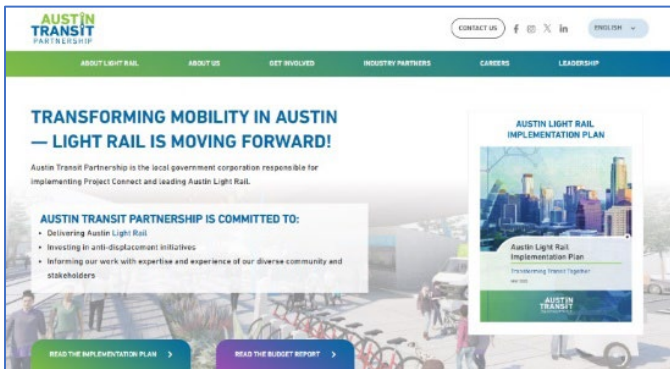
AUSTIN TRANSIT PARTNERSHIP

CONTACT US

ENGLISH

ABOUT LIGHT RAIL ABOUT US GET INVOLVED INDUSTRY PARTNERS CAREERS LEADERSHIP

TRANSFORMING MOBILITY IN AUSTIN — LIGHT RAIL IS MOVING FORWARD!

Austin Transit Partnership is the local government corporation responsible for implementing Project Connect and leading Austin Light Rail.

AUSTIN TRANSIT PARTNERSHIP IS COMMITTED TO:

• Delivering Austin Light Rail
• Investing in anti-displacement initiatives
• Informing our work with expertise and experience of our diverse community and stakeholders

READ THE IMPLEMENTATION PLAN

READ THE BUDGET REPORT

AUSTIN LIGHT RAIL IMPLEMENTATION PLAN

Austin Light Rail Implementation Plan

Transforming Transit Together

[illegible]

AUSTIN TRANSIT